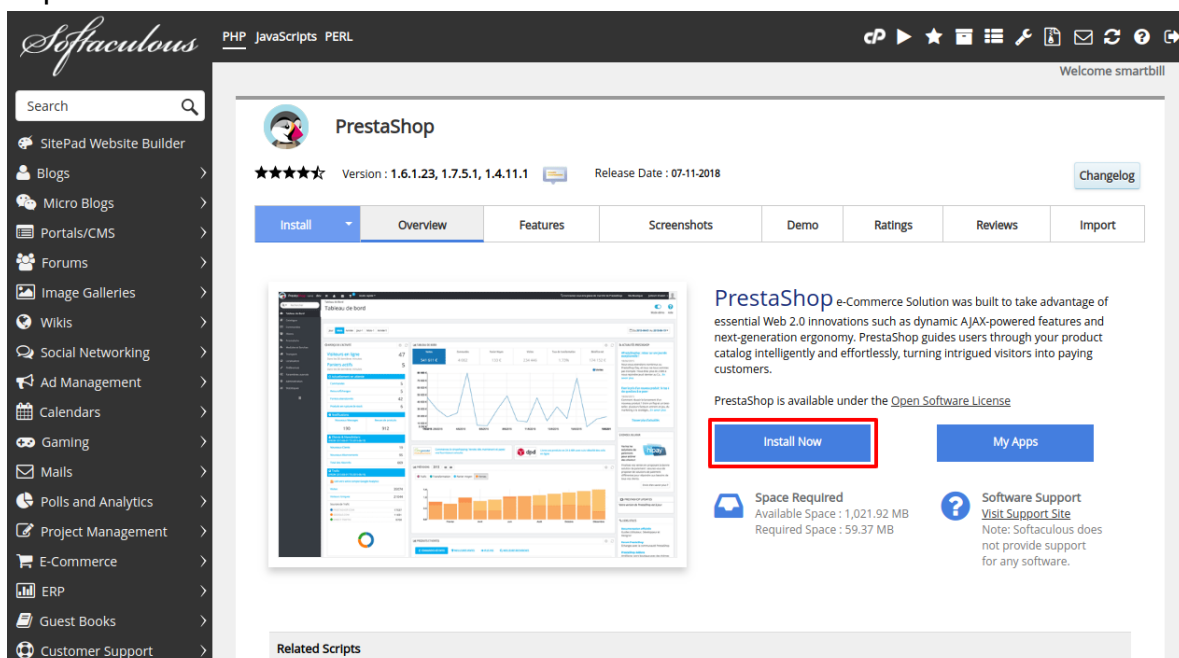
Softaculous

PHP JavaScripts PERL

Welcome smartbill

Search

SitePad Website Builder

Blogs

Micro Blogs

Portals/CMS

Forums

Image Galleries

Wikis

Social Networking

Ad Management

Calendars

Gaming

Mails

Polls and Analytics

Project Management

E-Commerce

ERP

Guest Books

Customer Support

PrestaShop

Version : 1.6.1.23, 1.7.5.1, 1.4.11.1

Release Date : 07-11-2018

Changelog

| Install | Overview | Features | Screenshots | Demo | Ratings | Reviews | Import |
|---|---|---|---|---|---|---|---|

Tableau de bord

PrestaShop e-Commerce Solution was built to take advantage of essential Web 2.0 innovations such as dynamic AJAX-powered features and next-generation ergonomy. PrestaShop guides users through your product catalog intelligently and effortlessly, turning intrigued visitors into paying customers.

PrestaShop is available under the Open Software License

Install Now

My Apps

Space Required
Available Space : 1,021.92 MB
Required Space : 59.37 MB

Software Support
Visit Support Site
Note: Softaculous does not provide support for any software.

Related Scripts